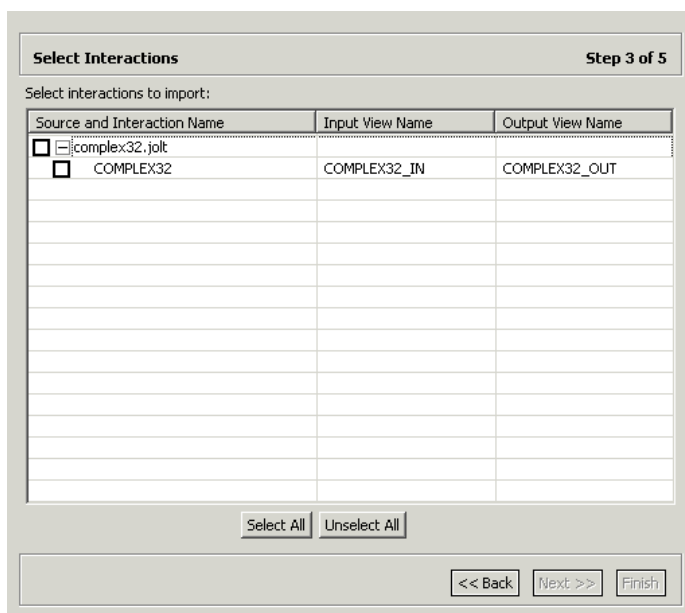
Select Interactions

Step 3 of 5

Select interactions to import:

| Source and Interaction Name | Input View Name | Output View Name |
|---|---|---|
| complex32.jolt | | |
| COMPLEX32 | COMPLEX32_IN | COMPLEX32_OUT |

Select All Unselect All

<< Back Next >> Finish